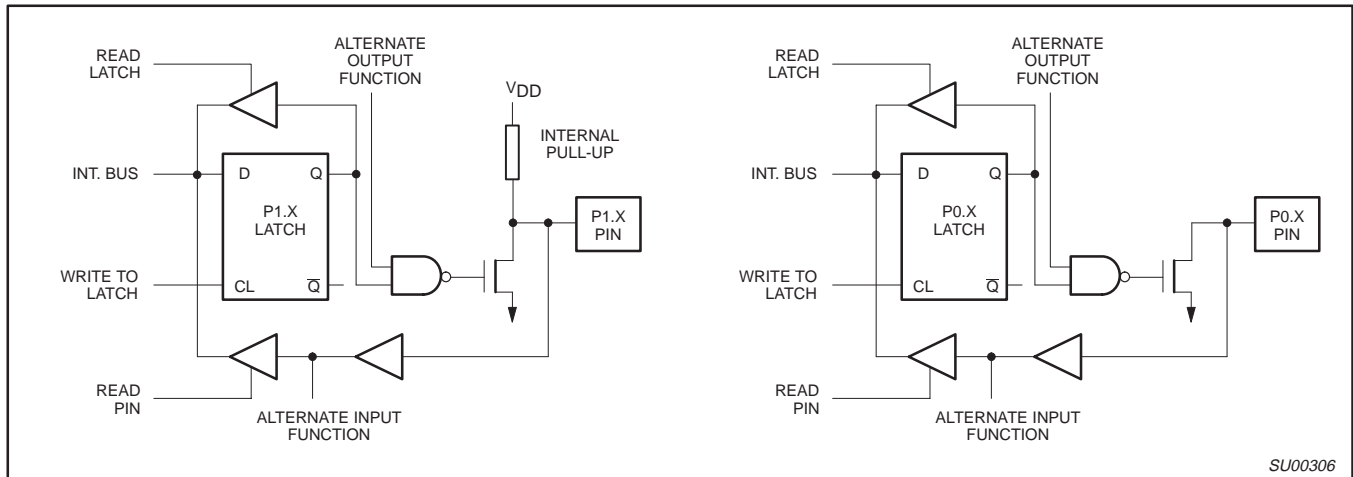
READ LATCH

ALTERNATE OUTPUT FUNCTION

$V_{DD}$

INTERNAL PULL-UP

INT. BUS

D

Q

P1.X LATCH

P1.X PIN

WRITE TO LATCH

CL

$\overline{Q}$

READ PIN

ALTERNATE INPUT FUNCTION

READ LATCH

ALTERNATE OUTPUT FUNCTION

INT. BUS

D

Q

P0.X LATCH

P0.X PIN

WRITE TO LATCH

CL

$\overline{Q}$

READ PIN

ALTERNATE INPUT FUNCTION

SU00306